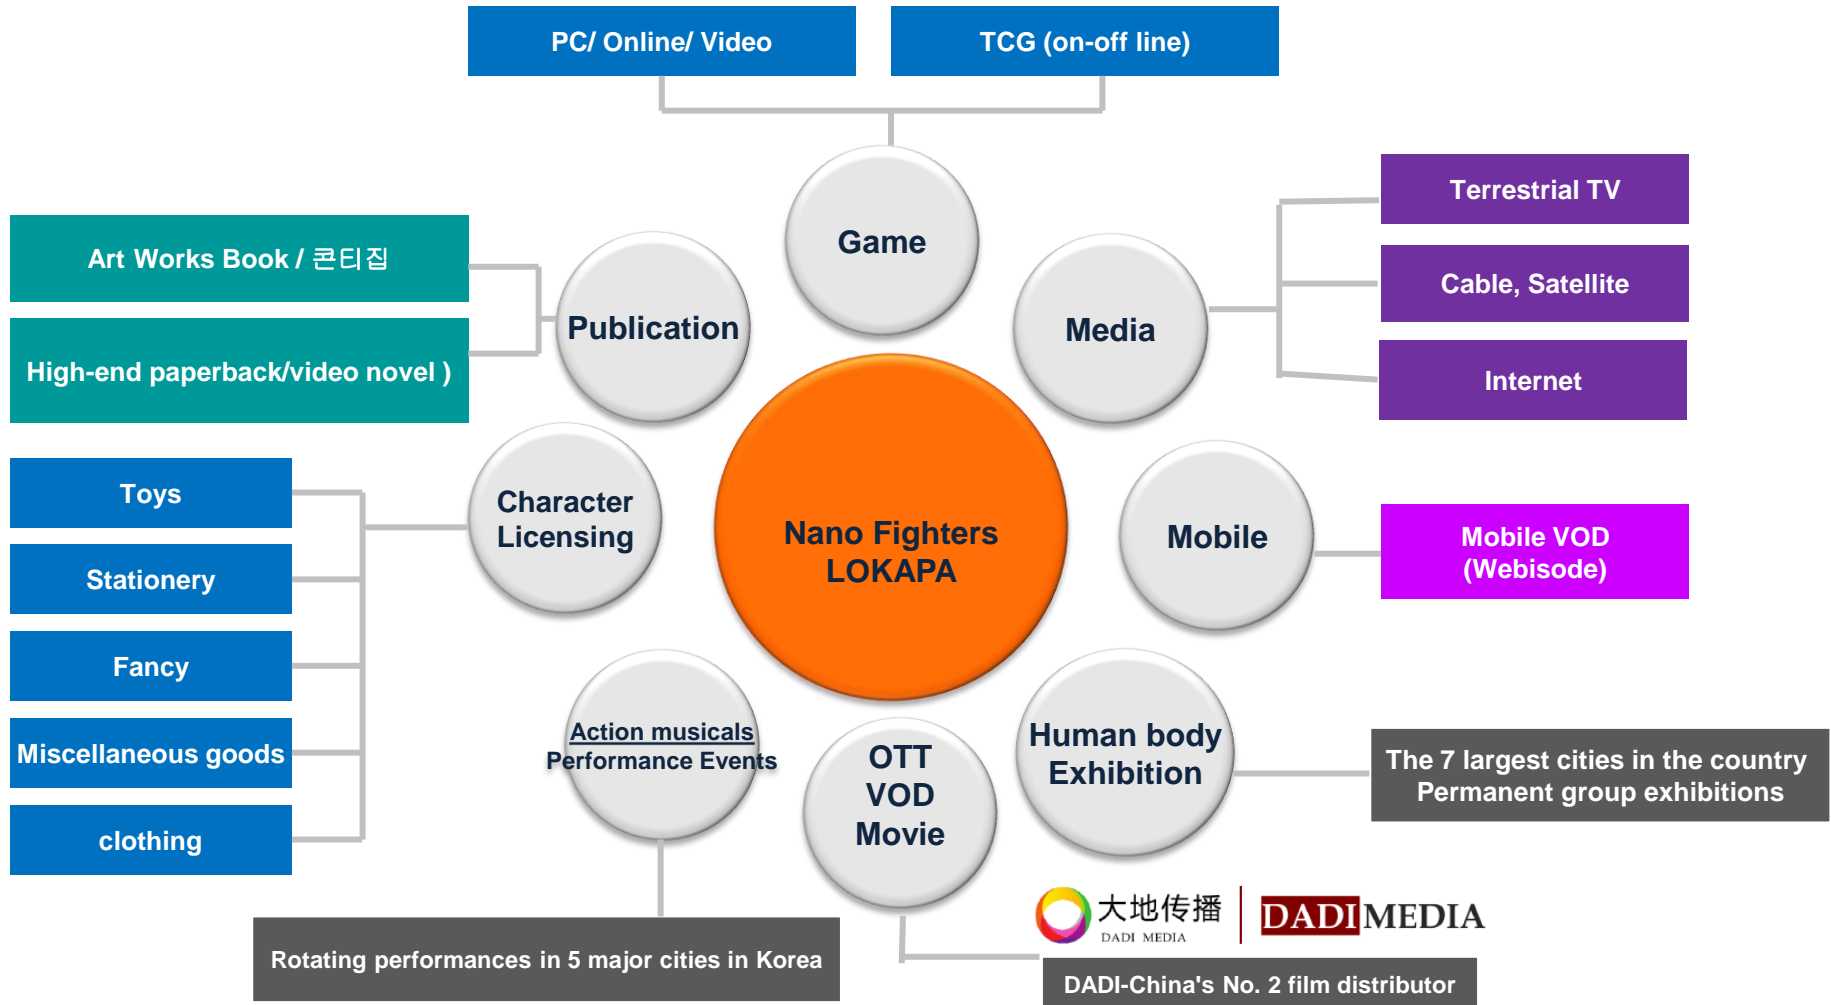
PC/ Online/ Video

TCG (on-off line)

Game

Terrestrial TV

Cable, Satellite

Internet

Media

Art Works Book / 콘티집

High-end paperback/video novel )

Publication

Nano Fighters LOKAPA

Toys

Stationery

Fancy

Miscellaneous goods

clothing

Character Licensing

Mobile

Mobile VOD (Webisode)

Action musicals Performance Events

OTT VOD Movie

Human body Exhibition

The 7 largest cities in the country Permanent group exhibitions

大地传播 DADI MEDIA

DADIMEDIA

Rotating performances in 5 major cities in Korea

DADI-China's No. 2 film distributor